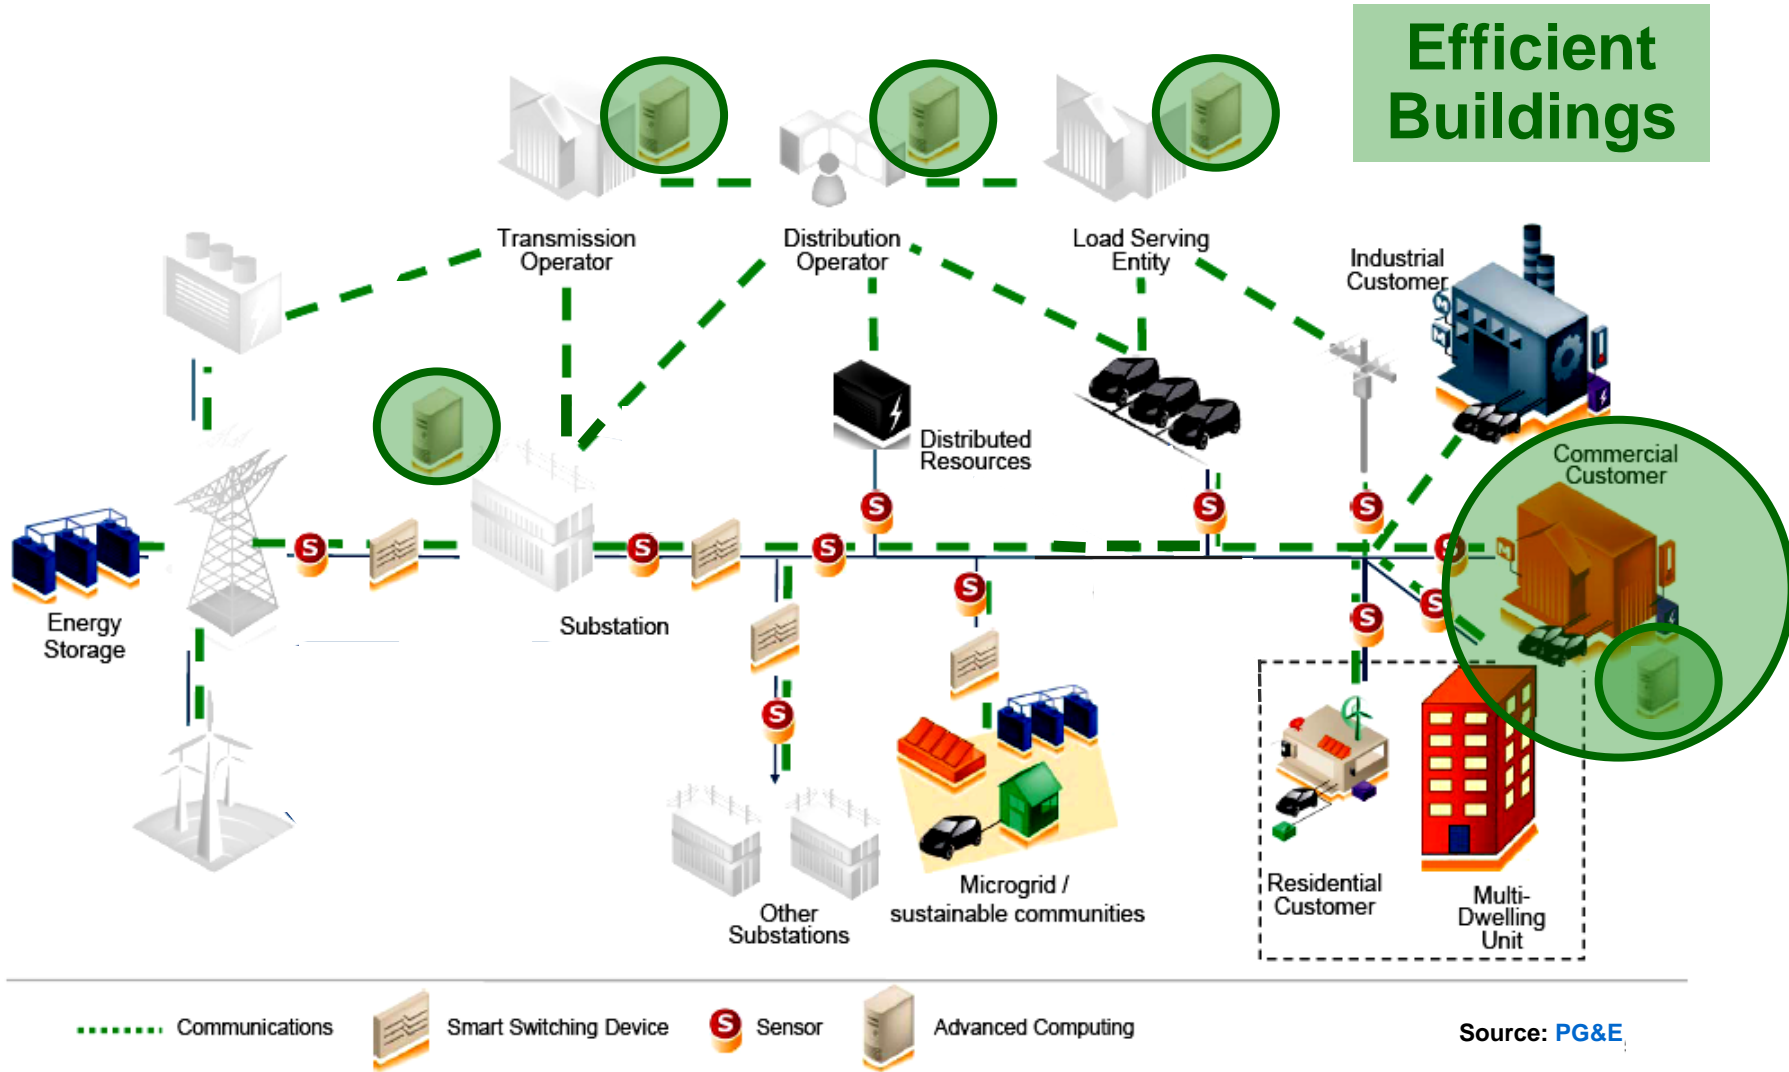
Efficient Buildings

Transmission Operator

Distribution Operator

Load Serving Entity

Industrial Customer

Distributed Resources

Commercial Customer

S

S

S

S

S

S

S

S

S

S

Energy Storage

Substation

Microgrid / sustainable communities

Other Substations

Residential Customer

Multi-Dwelling Unit

Communications

Smart Switching Device

S Sensor

Advanced Computing

Source: PG&E